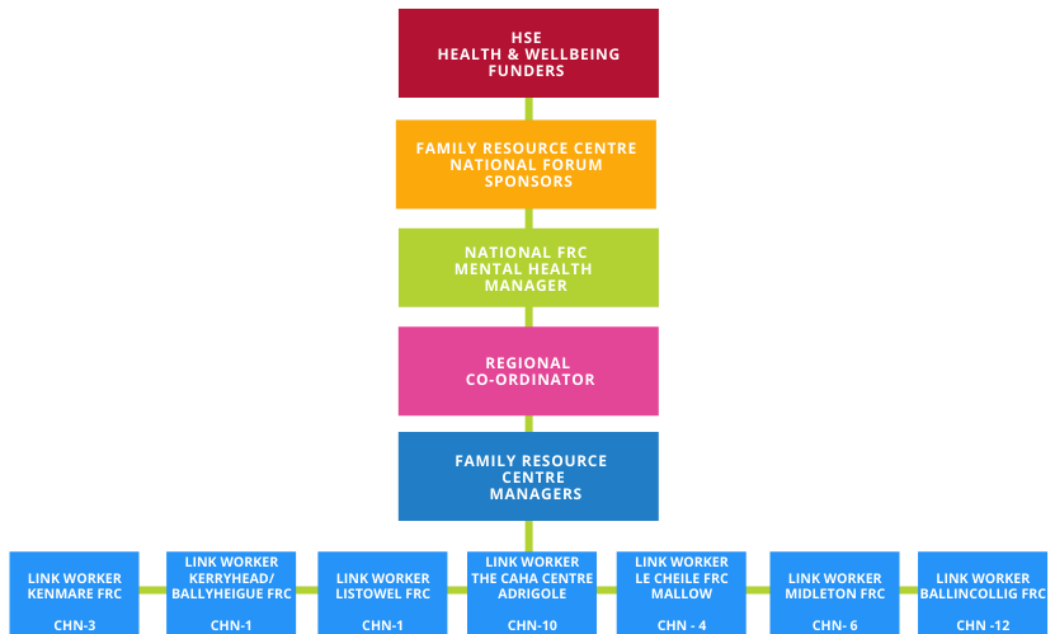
HSE
HEALTH & WELLBEING
FUNDERS

FAMILY RESOURCE CENTRE
NATIONAL FORUM
SPONSORS

NATIONAL FRC
MENTAL HEALTH
MANAGER

REGIONAL
CO-ORDINATOR

FAMILY RESOURCE
CENTRE
MANAGERS

LINK WORKER
KENMARE FRC
CHN-3

LINK WORKER
KERRYHEAD/
BALLYHEIGUE FRC
CHN-1

LINK WORKER
LISTOWEL FRC
CHN-1

LINK WORKER
THE CAHA CENTRE
ADRIGOLE
CHN-10

LINK WORKER
LE CHEILE FRC
MALLOW
CHN - 4

LINK WORKER
MIDLETON FRC
CHN- 6

LINK WORKER
BALLINCOLLIG FRC
CHN -12